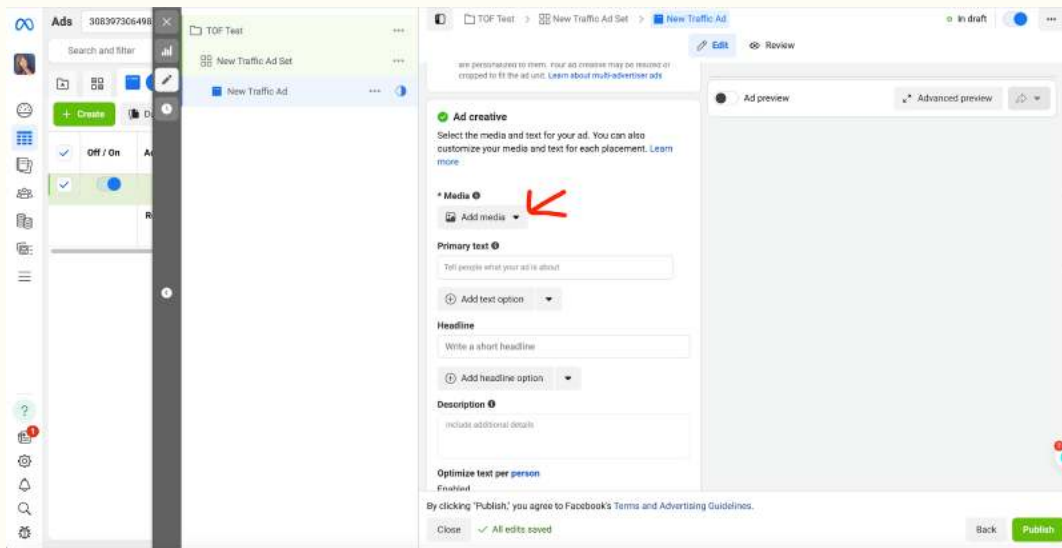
Ads 308397306498

Search and filter

+ Create

Off / On

TOF Test

New Traffic Ad Set

New Traffic Ad

TOF Test > New Traffic Ad Set > New Traffic Ad

In draft

Edit

Review

are personalized to them. Your ad creative may be resized or cropped to fit the ad unit. Learn about multi-advertiser ads

Ad creative

Select the media and text for your ad. You can also customize your media and text for each placement. Learn more

* Media

Add media

Primary text

Tell people what your ad is about

Add text option

Headline

Write a short headline

Add headline option

Description

Include additional details

Optimize text per person

Enabled

Ad preview

Advanced preview

By clicking "Publish," you agree to Facebook's Terms and Advertising Guidelines.

Close

All edits saved

Back

Publish